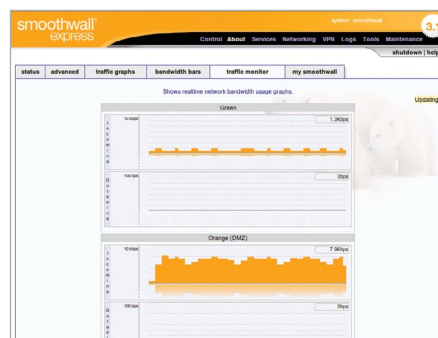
smoothwall express

system: smoothwall

3.1

Control About Services Networking VPN Logs Tools Maintenance

shutdown | help

status advanced traffic graphs bandwidth bars traffic monitor my smoothwall

Shows realtime network bandwidth usage graphs.

Updating

Green

10 kbps

1.3Kbps

I
N
C
O
M
I
N
G

100 bps

0bps

O
U
T
G
O
I
N
G

Orange (DMZ)

10 kbps

7.9Kbps

I
N
C
O
M
I
N
G

100 bps

0bps

O
U
T
G
O
I
N
G